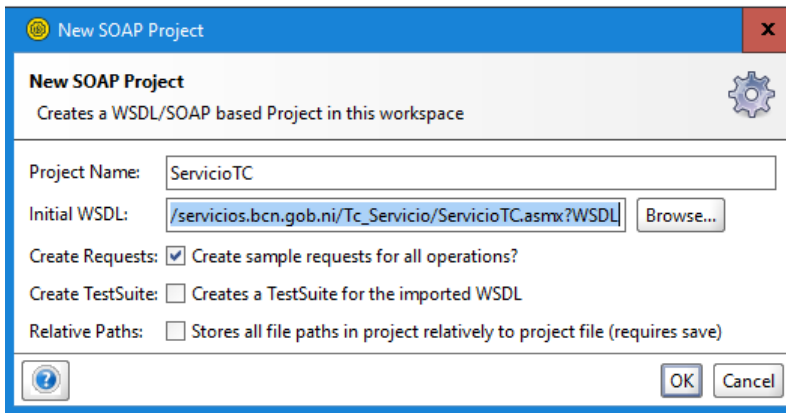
New SOAP Project

x

New SOAP Project

Creates a WSDL/SOAP based Project in this workspace

Project Name: ServicioTC

Initial WSDL: /servicios.bcn.gob.ni/Tc_Servicio/ServicioTC.asmx?WSDL Browse...

Create Requests: Create sample requests for all operations?

Create TestSuite: Creates a TestSuite for the imported WSDL

Relative Paths: Stores all file paths in project relatively to project file (requires save)

OK Cancel